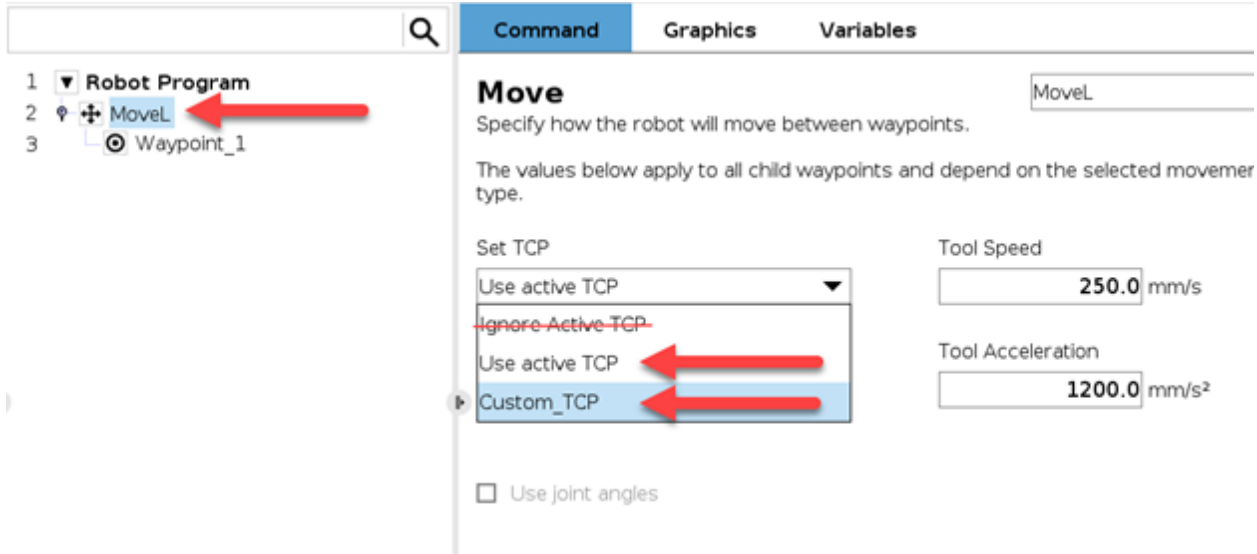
1 Robot Program
2 MoveL
3 Waypoint_1

Command | Graphics | Variables

Move

MoveL

Specify how the robot will move between waypoints.

The values below apply to all child waypoints and depend on the selected movemer type.

Set TCP

Use active TCP

Ignore Active TCP

Use active TCP

Custom_TCP

Tool Speed

250.0 mm/s

Tool Acceleration

1200.0 mm/s²

Use joint angles